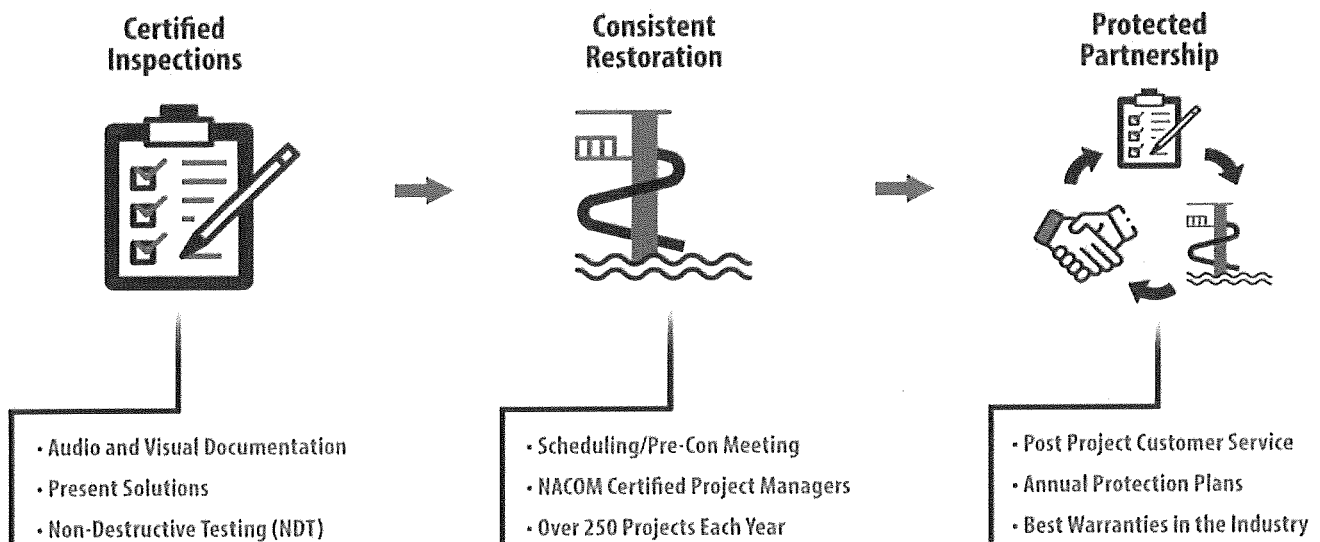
Certified Inspections

Consistent Restoration

Protected Partnership

• Audio and Visual Documentation
• Present Solutions
• Non-Destructive Testing (NDT)

• Scheduling/Pre-Con Meeting
• NACOM Certified Project Managers
• Over 250 Projects Each Year

• Post Project Customer Service
• Annual Protection Plans
• Best Warranties in the Industry